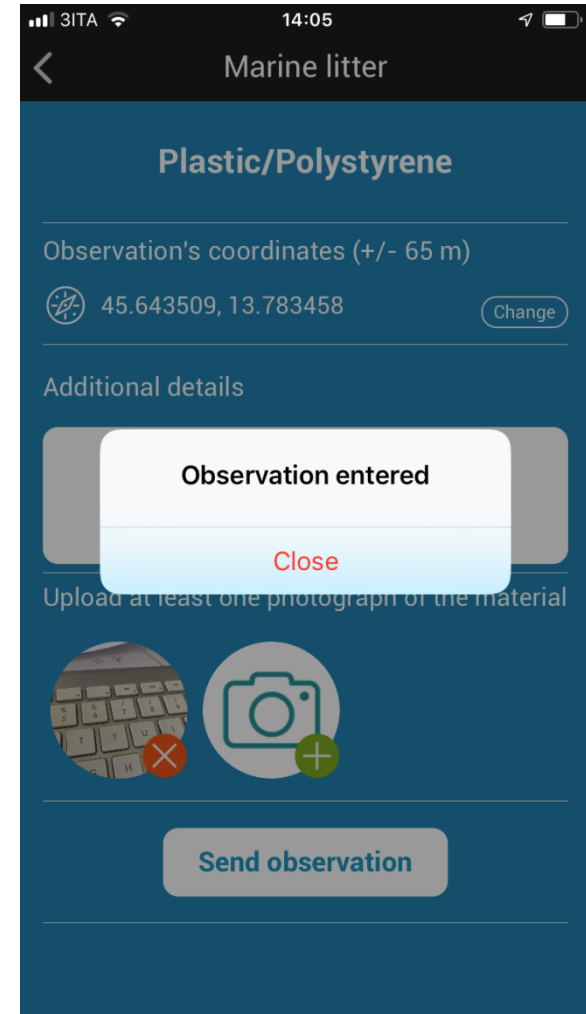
3ITA 14:05

Marine litter

Plastic/Polystyrene

Observation's coordinates (+/- 65 m)

45.643509, 13.783458

Change

Additional details

Observation entered

Close

Upload at least one photograph of the material

Send observation